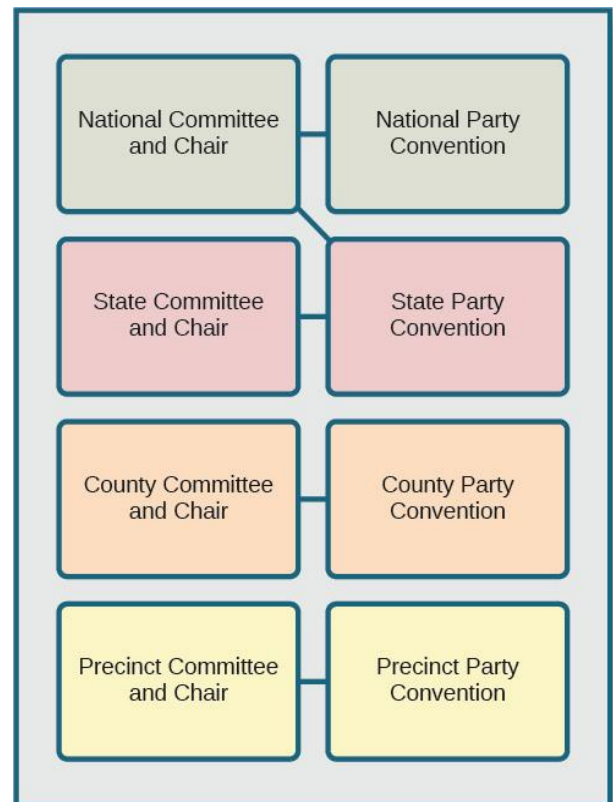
National Committee and Chair

National Party Convention

State Committee and Chair

State Party Convention

County Committee and Chair

County Party Convention

Precinct Committee and Chair

Precinct Party Convention